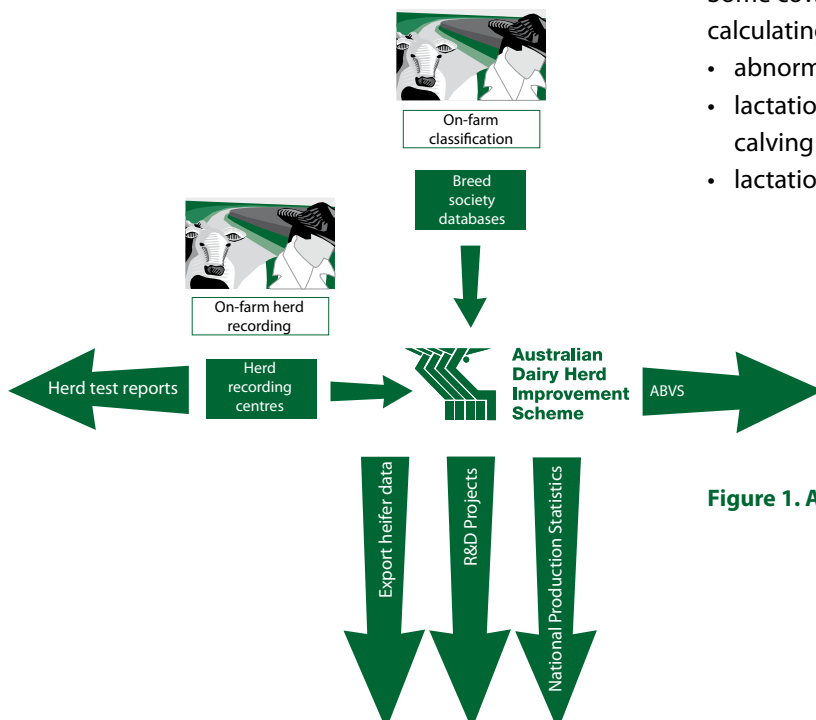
calculatin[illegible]

• abnorm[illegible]

• lactatio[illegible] calving

• lactatio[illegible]

On-farm classification

Breed society databases

On-farm herd recording

Herd test reports

Herd recording centres

Australian Dairy Herd Improvement Scheme

ABVS

Figure 1. A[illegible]

Export heifer data

R&D Projects

National Production Statistics